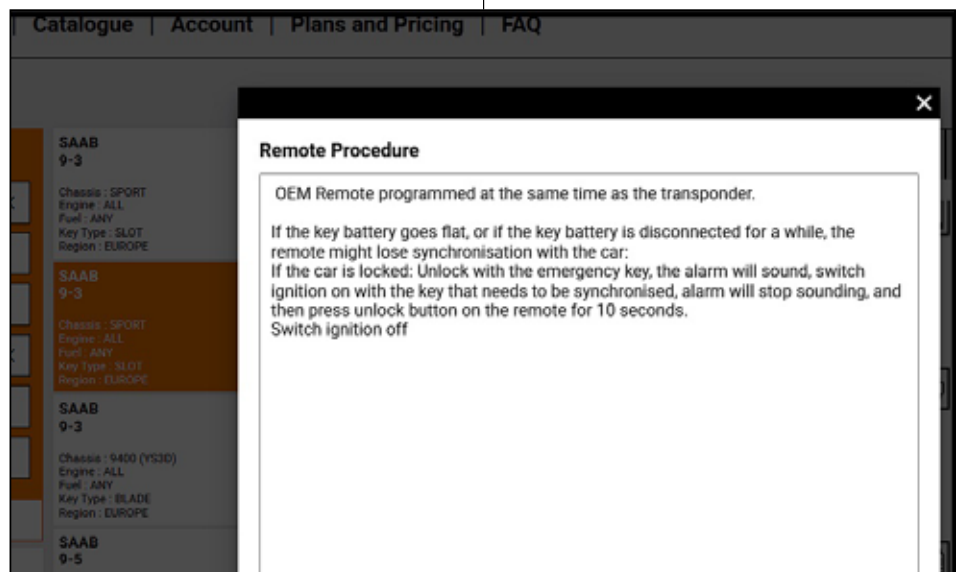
Catalogue | Account | Plans and Pricing | FAQ

SAAB
9-3

Chassis : SPORT
Engine : ALL
Fuel : ANY
Key Type : SLOT
Region : EUROPE

SAAB
9-3

Chassis : SPORT
Engine : ALL
Fuel : ANY
Key Type : SLOT
Region : EUROPE

SAAB
9-3

Chassis : 9400 (YS3D)
Engine : ALL
Fuel : ANY
Key Type : BLADE
Region : EUROPE

SAAB
9-5

×

Remote Procedure

OEM Remote programmed at the same time as the transponder.

If the key battery goes flat, or if the key battery is disconnected for a while, the remote might lose synchronisation with the car:
If the car is locked: Unlock with the emergency key, the alarm will sound, switch ignition on with the key that needs to be synchronised, alarm will stop sounding, and then press unlock button on the remote for 10 seconds.
Switch ignition off